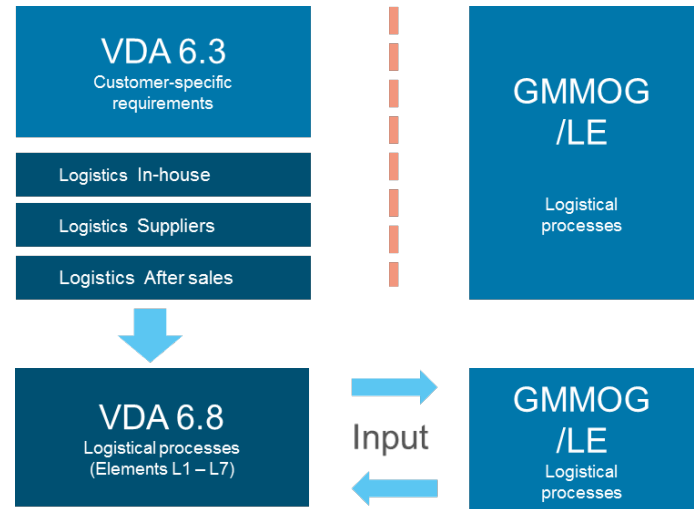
VDA 6.3
Customer-specific requirements

Logistics In-house

Logistics Suppliers

Logistics After sales

GMMOG /LE

Logistical processes

VDA 6.8
Logistical processes (Elements L1 – L7)

Input

GMMOG /LE

Logistical processes